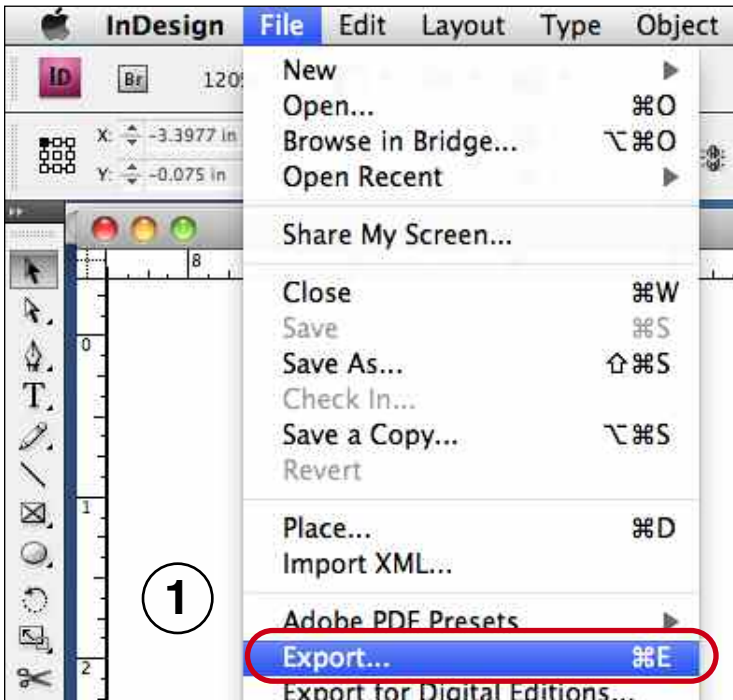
InDesign File Edit Layout Type Object

ID Br 120

X: -3.3977 in
Y: -0.075 in

New
Open... ⌘O
Browse in Bridge... ⌥⌘O
Open Recent

Share My Screen...

Close ⌘W
Save ⌘S
Save As... ⇧⌘S
Check In...
Save a Copy... ⌥⌘S
Revert

Place... ⌘D
Import XML...

Adobe PDF Presets
Export... ⌘E
Export for Digital Editions...

8
0
1
2

1